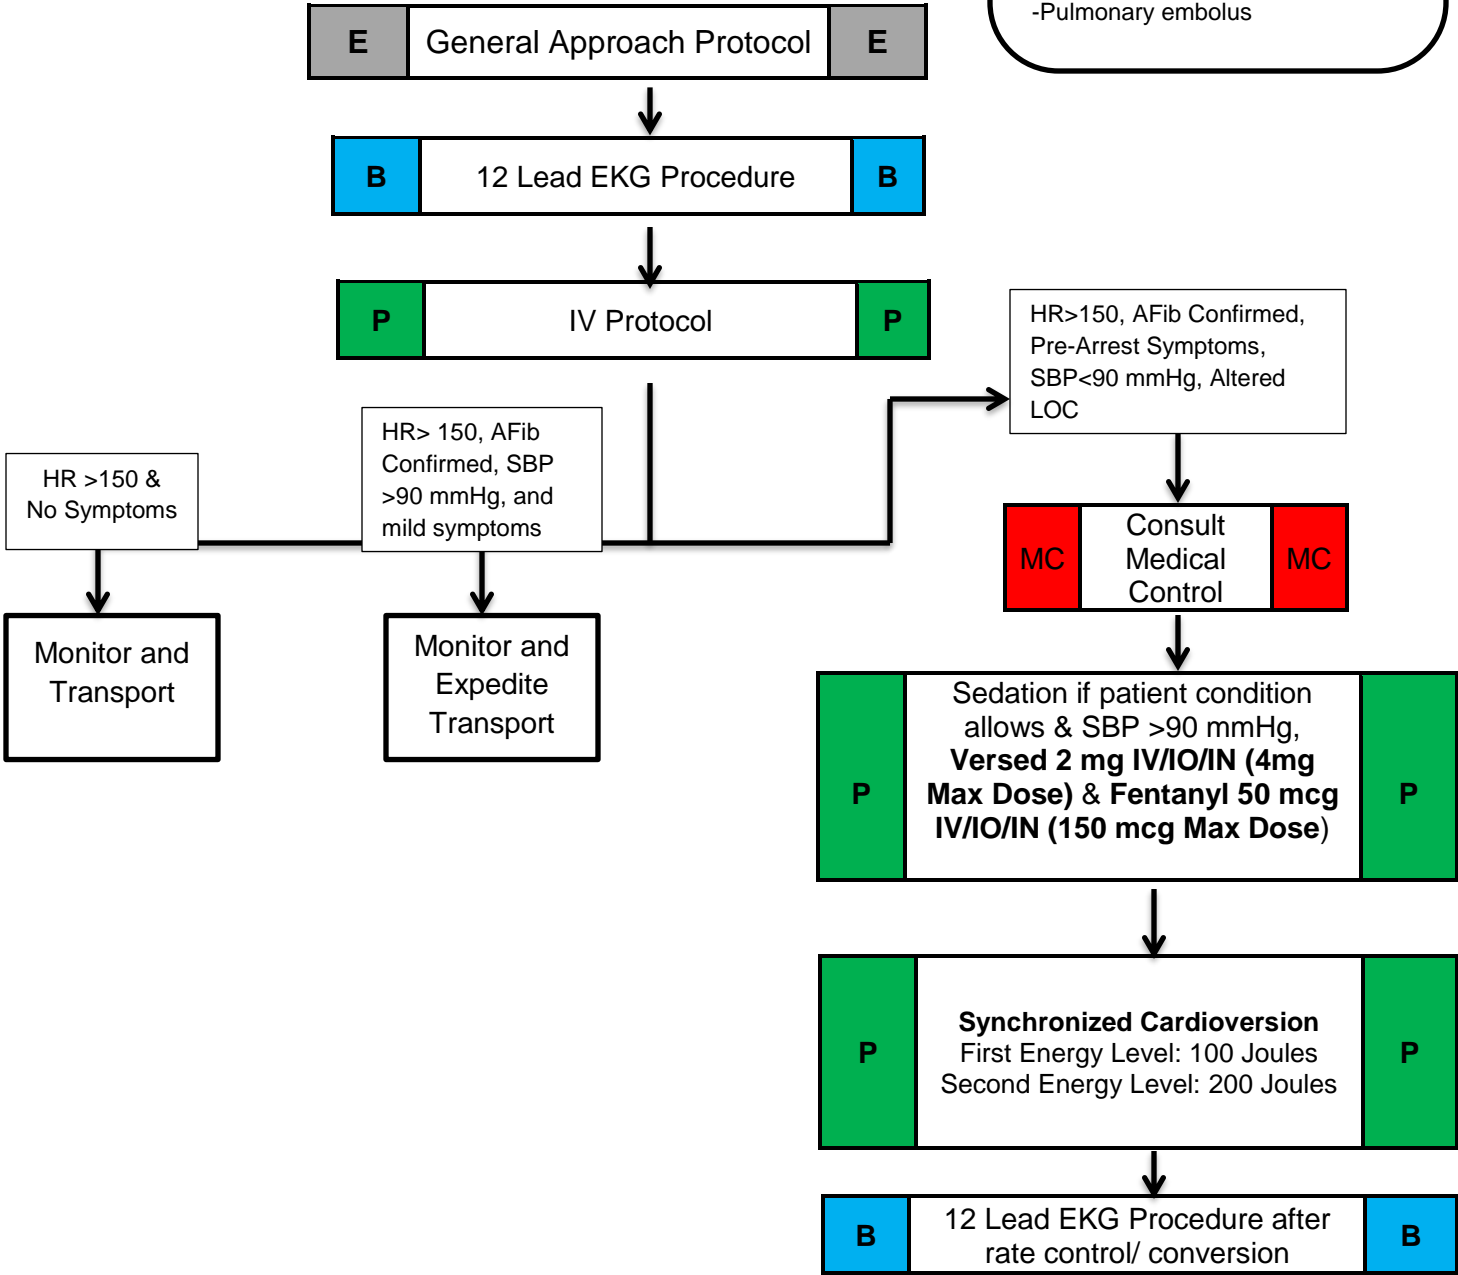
-Pulmonary embolus

E General Approach Protocol E

B 12 Lead EKG Procedure B

P IV Protocol P

HR>150, AFib Confirmed, Pre-Arrest Symptoms, SBP<90 mmHg, Altered LOC

HR >150 & No Symptoms

HR> 150, AFib Confirmed, SBP >90 mmHg, and mild symptoms

MC Consult Medical Control MC

Monitor and Transport

Monitor and Expedite Transport

P Sedation if patient condition allows & SBP >90 mmHg, **Versed 2 mg IV/IO/IN (4mg Max Dose)** & **Fentanyl 50 mcg IV/IO/IN (150 mcg Max Dose**) P

P **Synchronized Cardioversion** First Energy Level: 100 Joules Second Energy Level: 200 Joules P

B 12 Lead EKG Procedure after rate control/ conversion B